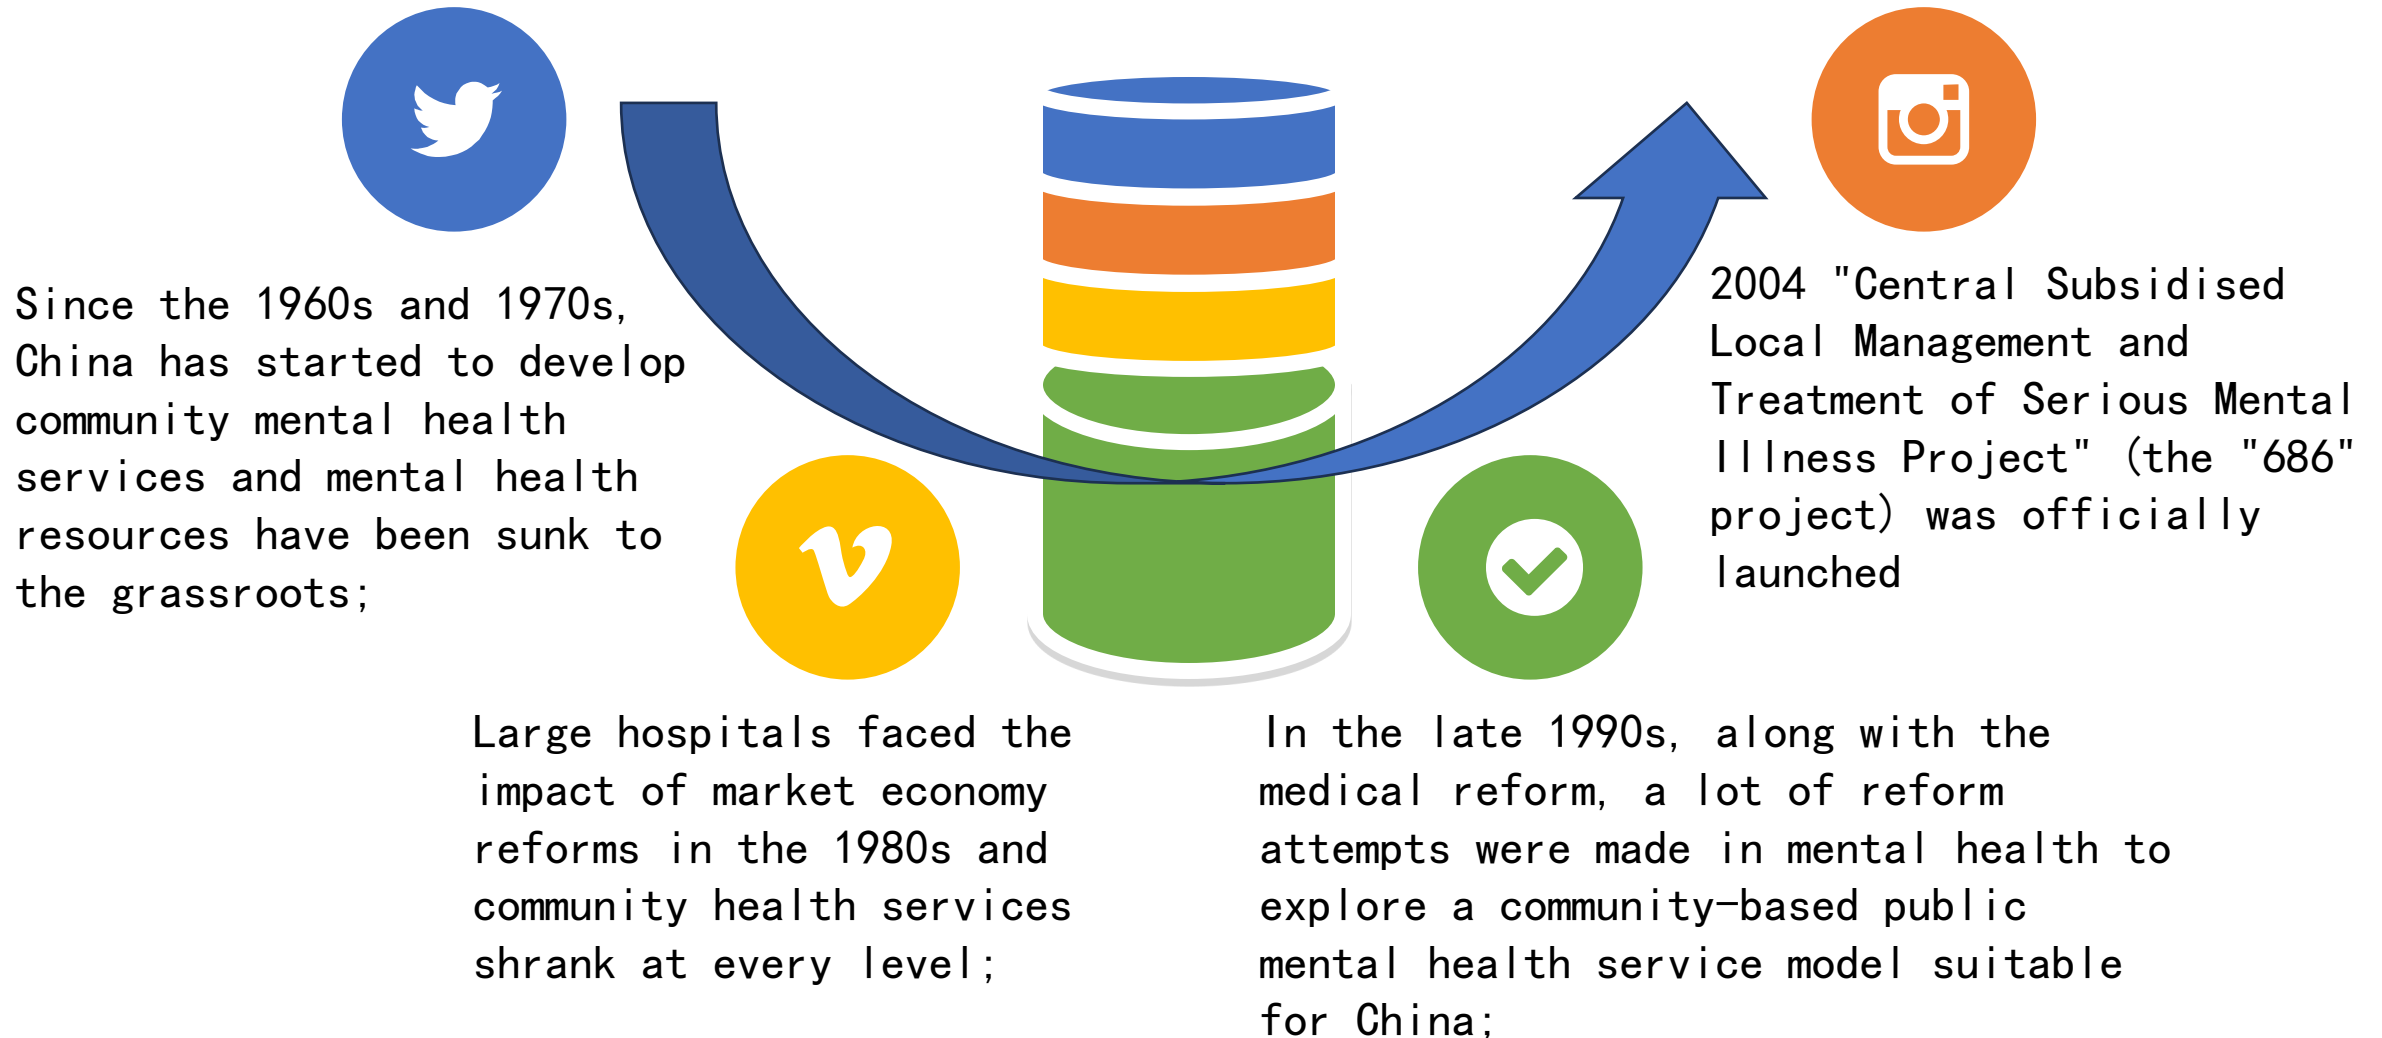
Since the 1960s and 1970s, China has started to develop community mental health services and mental health resources have been sunk to the grassroots;

Large hospitals faced the impact of market economy reforms in the 1980s and community health services shrank at every level;

In the late 1990s, along with the medical reform, a lot of reform attempts were made in mental health to explore a community-based public mental health service model suitable for China;

2004 "Central Subsidised Local Management and Treatment of Serious Mental Illness Project" (the "686" project) was officially launched